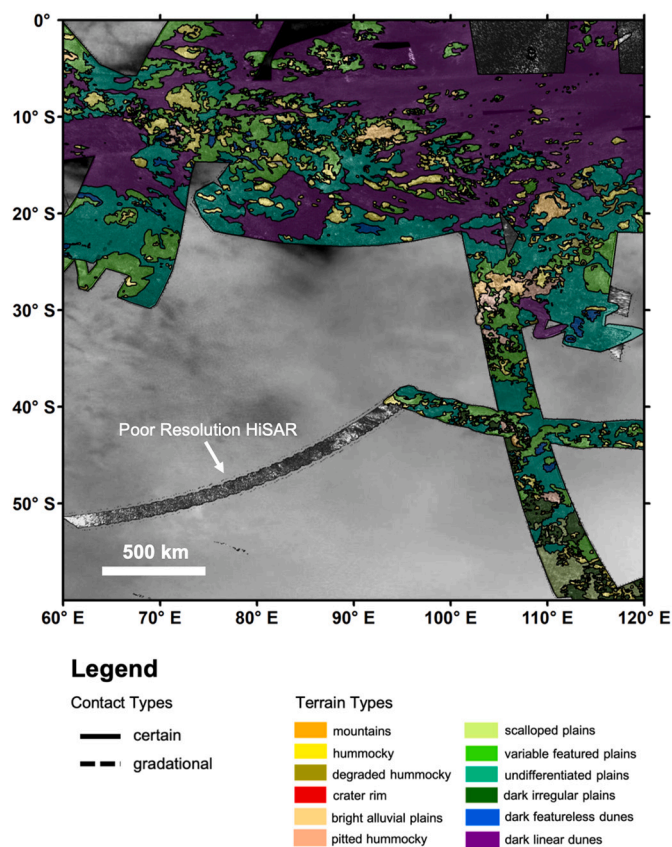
0°
10° S
20° S
30° S
40° S
50° S

Poor Resolution HiSAR

500 km

60° E 70° E 80° E 90° E 100° E 110° E 120° E

Legend

Contact Types
certain
gradational

Terrain Types
mountains
hummocky
degraded hummocky
crater rim
bright alluvial plains
pitted hummocky
scalloped plains
variable featured plains
undifferentiated plains
dark irregular plains
dark featureless dunes
dark linear dunes